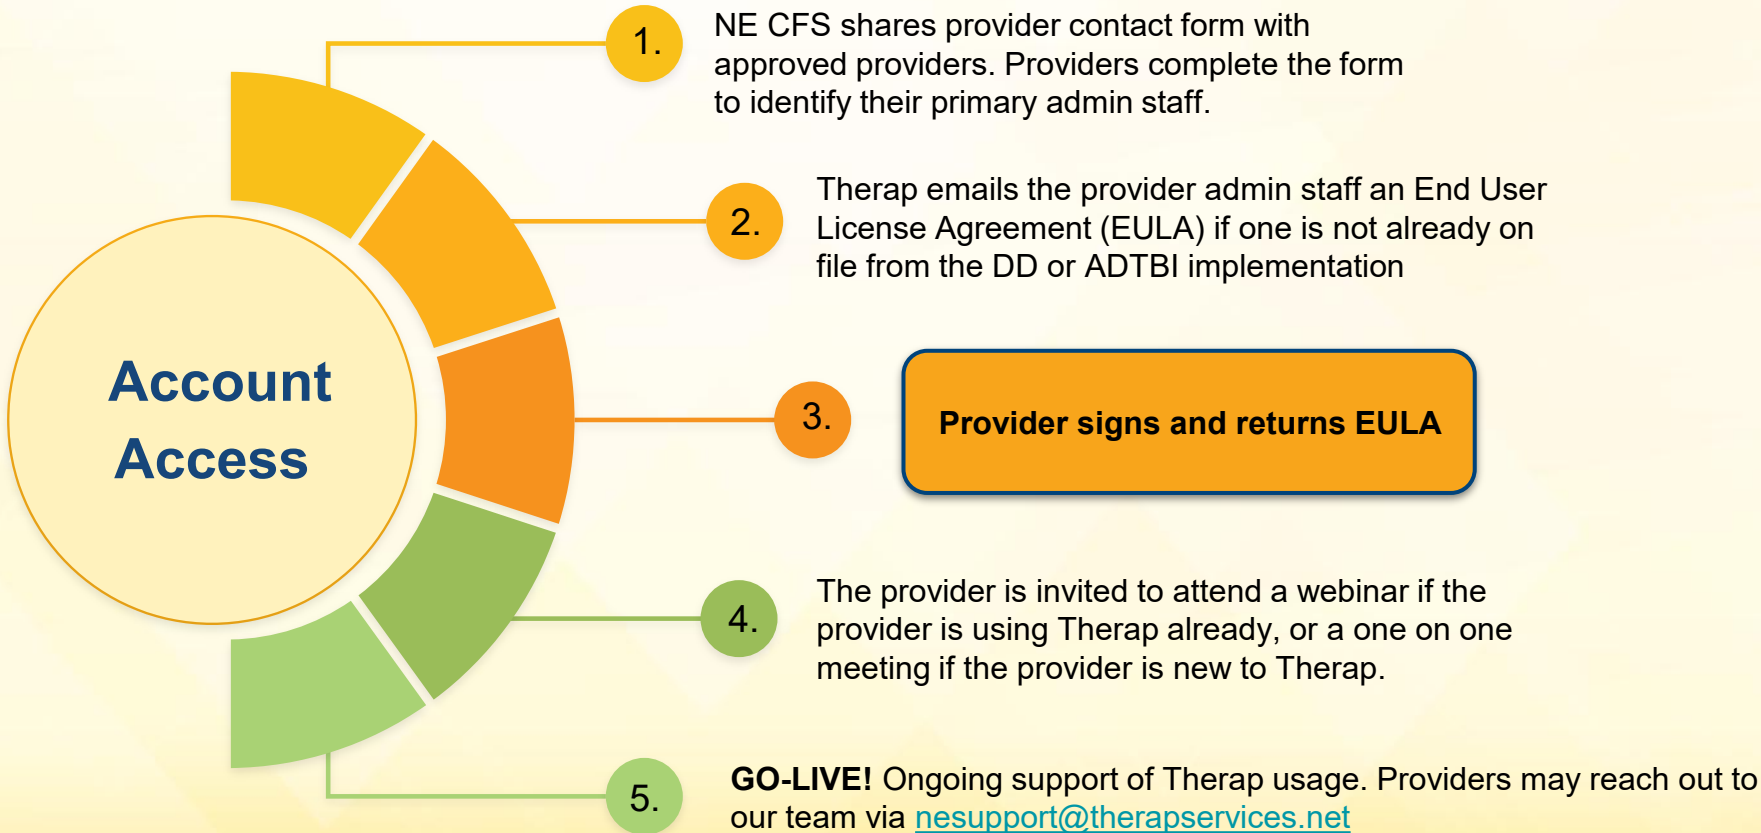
Account Access

1.

NE CFS shares provider contact form with approved providers. Providers complete the form to identify their primary admin staff.

2.

Therap emails the provider admin staff an End User License Agreement (EULA) if one is not already on file from the DD or ADTBI implementation

3.

Provider signs and returns EULA

4.

The provider is invited to attend a webinar if the provider is using Therap already, or a one on one meeting if the provider is new to Therap.

5.

GO-LIVE! Ongoing support of Therap usage. Providers may reach out to our team via nesupport@therapservices.net